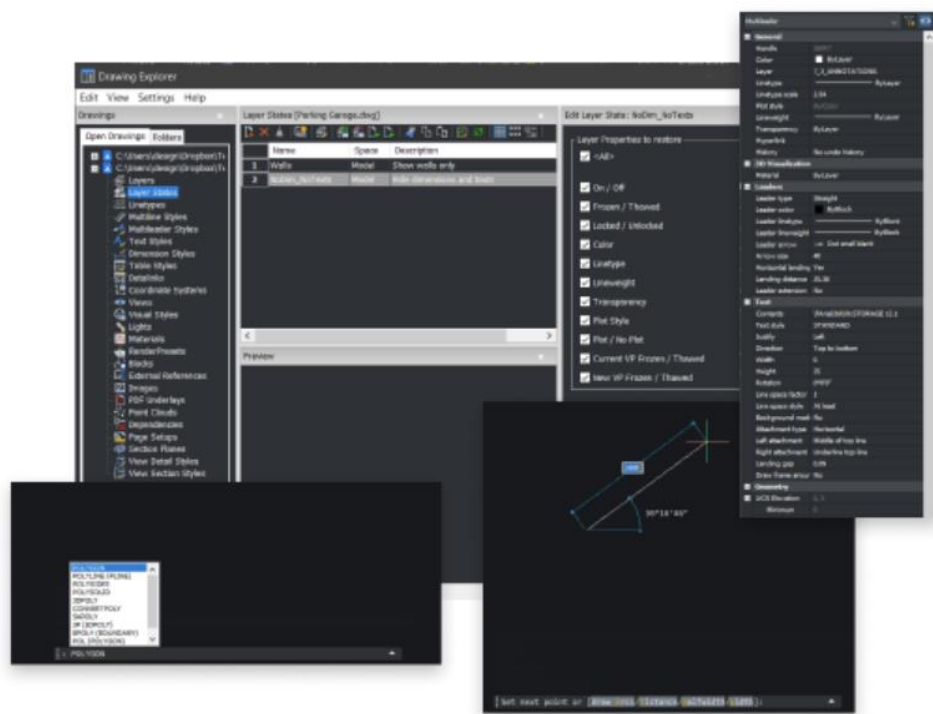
Drawing Explorer

Edit View Settings Help

Drawings

Open Drawings Folders

C:\Users\design\Dropbox\Te
C:\Users\design\Dropbox\Te
Layers
Layer States
Linetypes
Multiline Styles
Multileader Styles
Text Styles
Dimension Styles
Table Styles
Detailinks
Coordinate Systems
Views
Visual Styles
Lights
Materials
RenderPresets
Blocks
External References
Images
PDF Underlays
Point Clouds
Dependencies
Page Setups
Section Planes
View Detail Styles
View Section Styles

Layer States (Parking Garage.dwg)

| | Name | Space | Description |
|---|---|---|---|
| 1 | Walls | Model | Show walls only |
| 2 | NoDim_NoTexts | Model | Hide dimensions and texts |

Preview

Edit Layer State: NoDim_NoTexts

Layer Properties to restore

<All>
On / Off
Frozen / Thawed
Locked / Unlocked
Color
Linetype
Lineweight
Transparency
Plot Style
Plot / No Plot
Current VP Frozen / Thawed
New VP Frozen / Thawed

Multileader

General
Handle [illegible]
Color ByLayer
Layer C_ANNOTATIONS
Linetype ByLayer
Linetype scale 2.54
Plot style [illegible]
Lineweight ByLayer
Transparency ByLayer
Hyperlink
History No undo history
3D Visualization
Material ByLayer
Leaders
Leader type Straight
Leader color ByBlock
Leader linetype ByBlock
Leader lineweight ByBlock
Leader arrow Dot small blank
Arrow size 40
Horizontal landing Yes
Landing distance 25.30
Leader extension No
Text
Contents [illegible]
Text style STANDARD
Justify Left
Direction Top to bottom
Width 0
Height 25
Rotation 0
Line space factor 1
Line space style At least
Background mask No
Attachment type Horizontal
Left attachment Middle of top line
Right attachment Underline top line
Landing gap 0.09
Draw frame arour No
Geometry
UCS Elevation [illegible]
Minimum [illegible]

30°18'45"

POLYGON
POLYLINE (PLINE)
POLYEDIT
POLYSOLID
3DPOLY
CONVERTPOLY
SWPOLY
3P (3DPOLY)
BPOLY (BOUNDARY)
POL (POLYGON)

POLYGON

Set next point or [Draw Arcs/Distance/Halfwidth/Length]: